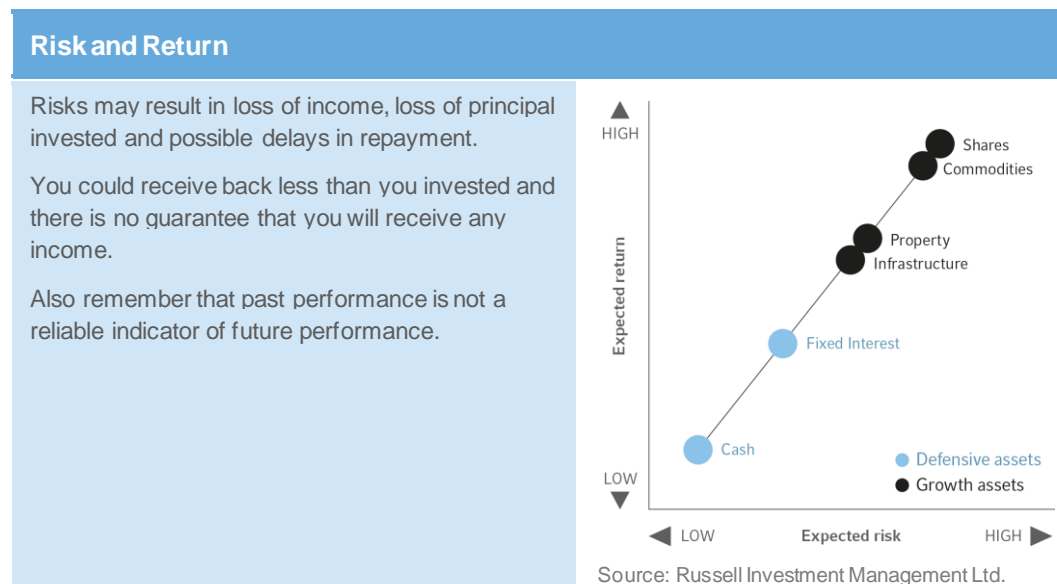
Risk and Return

Risks may result in loss of income, loss of principal invested and possible delays in repayment.

You could receive back less than you invested and there is no guarantee that you will receive any income.

Also remember that past performance is not a reliable indicator of future performance.

HIGH
Expected return
LOW
Shares
Commodities
Property
Infrastructure
Fixed Interest
Cash
Defensive assets
Growth assets
LOW
Expected risk
HIGH

Source: Russell Investment Management Ltd.